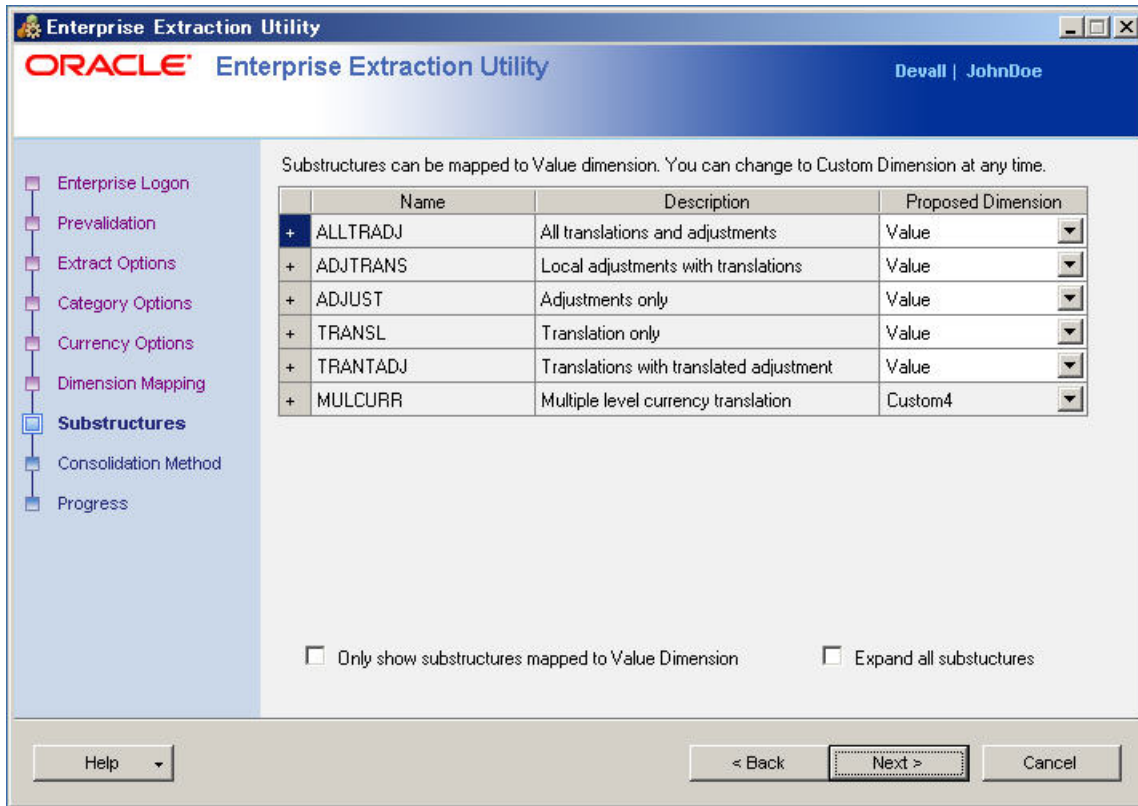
Enterprise Extraction Utility

ORACLE Enterprise Extraction Utility

Devall | JohnDoe

Enterprise Logon
Prevalidation
Extract Options
Category Options
Currency Options
Dimension Mapping
Substructures
Consolidation Method
Progress

Substructures can be mapped to Value dimension. You can change to Custom Dimension at any time.

| | Name | Description | Proposed Dimension |
|---|---|---|---|
| + | ALLTRADJ | All translations and adjustments | Value |
| + | ADJTRANS | Local adjustments with translations | Value |
| + | ADJUST | Adjustments only | Value |
| + | TRANSL | Translation only | Value |
| + | TRANTADJ | Translations with translated adjustment | Value |
| + | MULCURR | Multiple level currency translation | Custom4 |

Only show substructures mapped to Value Dimension

Expand all substuctures

Help

< Back

Next >

Cancel